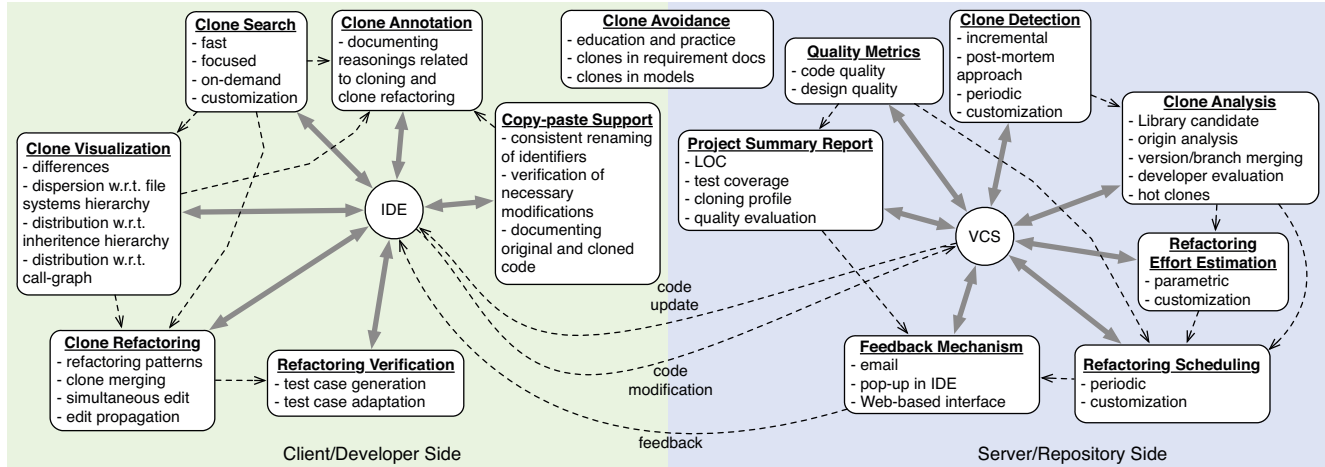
Clone Search
- fast
- focused
- on-demand
- customization

Clone Annotation
- documenting reasonings related to cloning and clone refactoring

Clone Avoidance
- education and practice
- clones in requirement docs
- clones in models

Clone Detection
- incremental
- post-mortem approach
- periodic
- customization

Quality Metrics
- code quality
- design quality

Clone Visualization
- differences
- dispersion w.r.t. file systems hierarchy
- distribution w.r.t. inheritence hierarchy
- distribution w.r.t. call-graph

Copy-paste Support
- consistent renaming of identifiers
- verification of necessary modifications
- documenting original and cloned code

Project Summary Report
- LOC
- test coverage
- cloning profile
- quality evaluation

Clone Analysis
- Library candidate
- origin analysis
- version/branch merging
- developer evaluation
- hot clones

IDE

VCS

Refactoring Effort Estimation
- parametric
- customization

code update

code modification

feedback

Clone Refactoring
- refactoring patterns
- clone merging
- simultaneous edit
- edit propagation

Refactoring Verification
- test case generation
- test case adaptation

Feedback Mechanism
- email
- pop-up in IDE
- Web-based interface

Refactoring Scheduling
- periodic
- customization

Client/Developer Side

Server/Repository Side